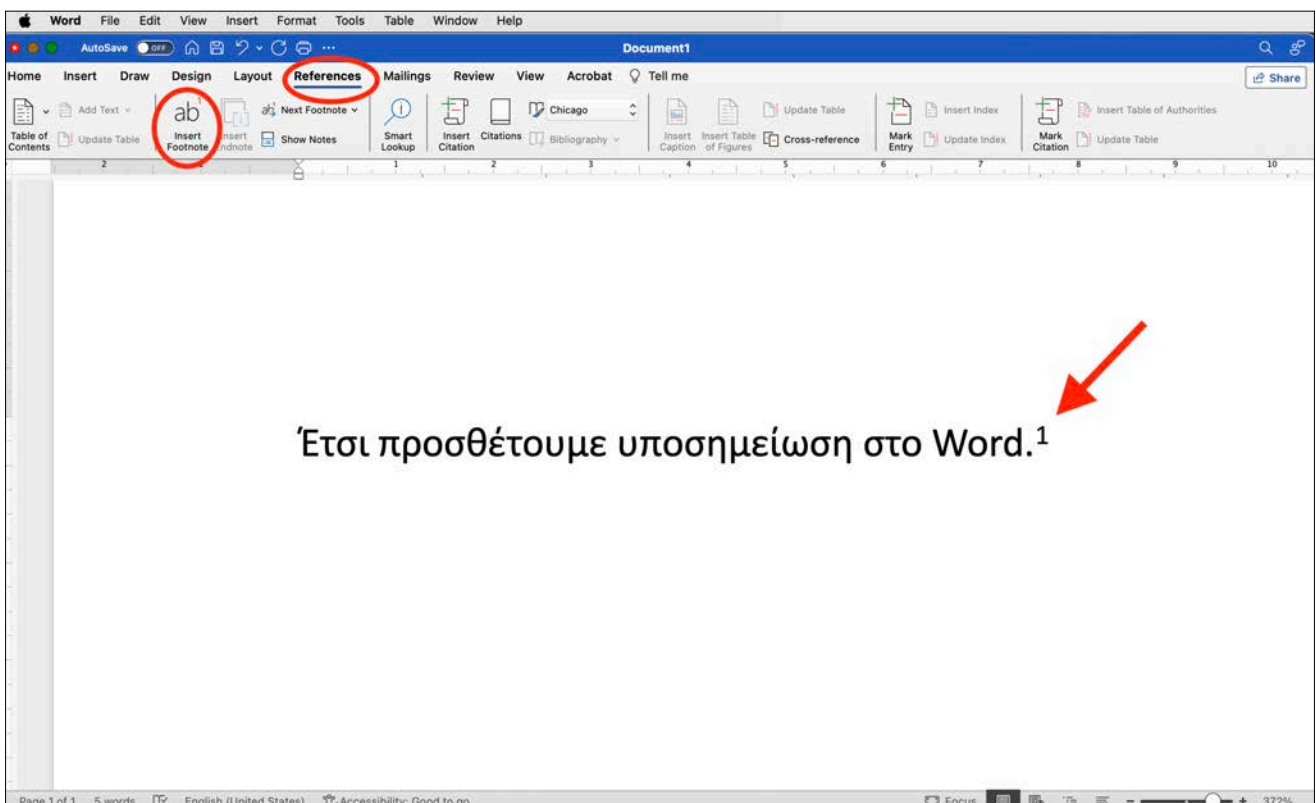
Word File Edit View Insert Format Tools Table Window Help

AutoSave OFF ··· Document1

Home Insert Draw Design Layout References Mailings Review View Acrobat Tell me Share

Table of Contents Add Text Update Table ab$^1$ Insert Footnote Insert Endnote Next Footnote Show Notes Smart Lookup Insert Citation Citations Chicago Bibliography Insert Caption Insert Table of Figures Update Table Cross-reference Mark Entry Insert Index Update Index Mark Citation Insert Table of Authorities Update Table

2 1 1 2 3 4 5 6 7 8 9 10

Έτσι προσθέτουμε υποσημείωση στο Word.$^1$

Page 1 of 1 5 words English (United States) Accessibility: Good to go Focus 372%